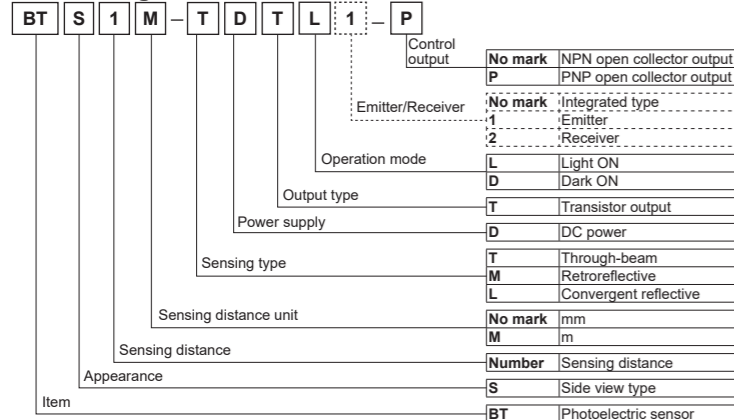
BT S 1 M – T D T L 1 – P

Control output

| | |
|---|---|
| No mark | NPN open collector output |
| P | PNP open collector output |

Emitter/Receiver

| | |
|---|---|
| No mark | Integrated type |
| 1 | Emitter |
| 2 | Receiver |

Operation mode

| | |
|---|---|
| L | Light ON |
| D | Dark ON |

Output type

| | |
|---|---|
| T | Transistor output |

Power supply

| | |
|---|---|
| D | DC power |

Sensing type

| | |
|---|---|
| T | Through-beam |
| M | Retroreflective |
| L | Convergent reflective |

Sensing distance unit

| | |
|---|---|
| No mark | mm |
| M | m |

Sensing distance

| | |
|---|---|
| Number | Sensing distance |

Appearance

| | |
|---|---|
| S | Side view type |

Item

| | |
|---|---|
| BT | Photoelectric sensor |